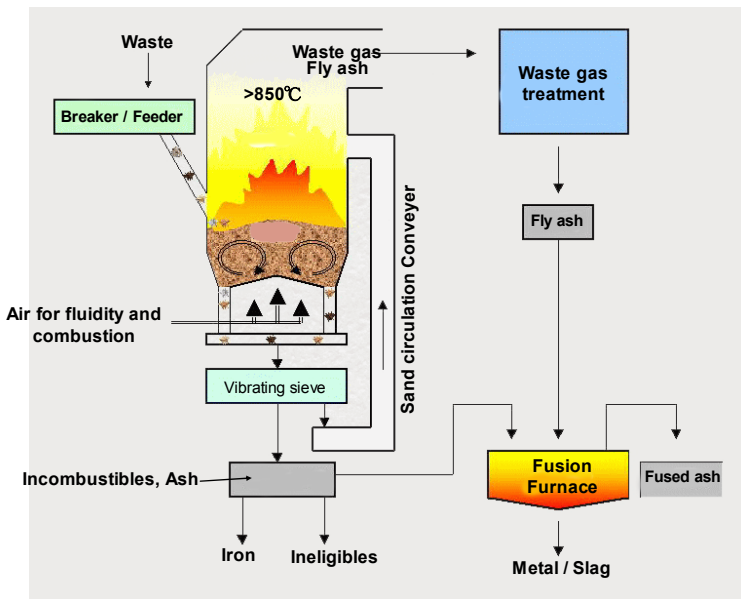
Waste

Breaker / Feeder

>850℃

Waste gas
Fly ash

Waste gas treatment

Fly ash

Sand circulation Conveyer

Air for fluidity and combustion

Vibrating sieve

Incombustibles, Ash

Iron

Ineligibles

Fusion Furnace

Fused ash

Metal / Slag